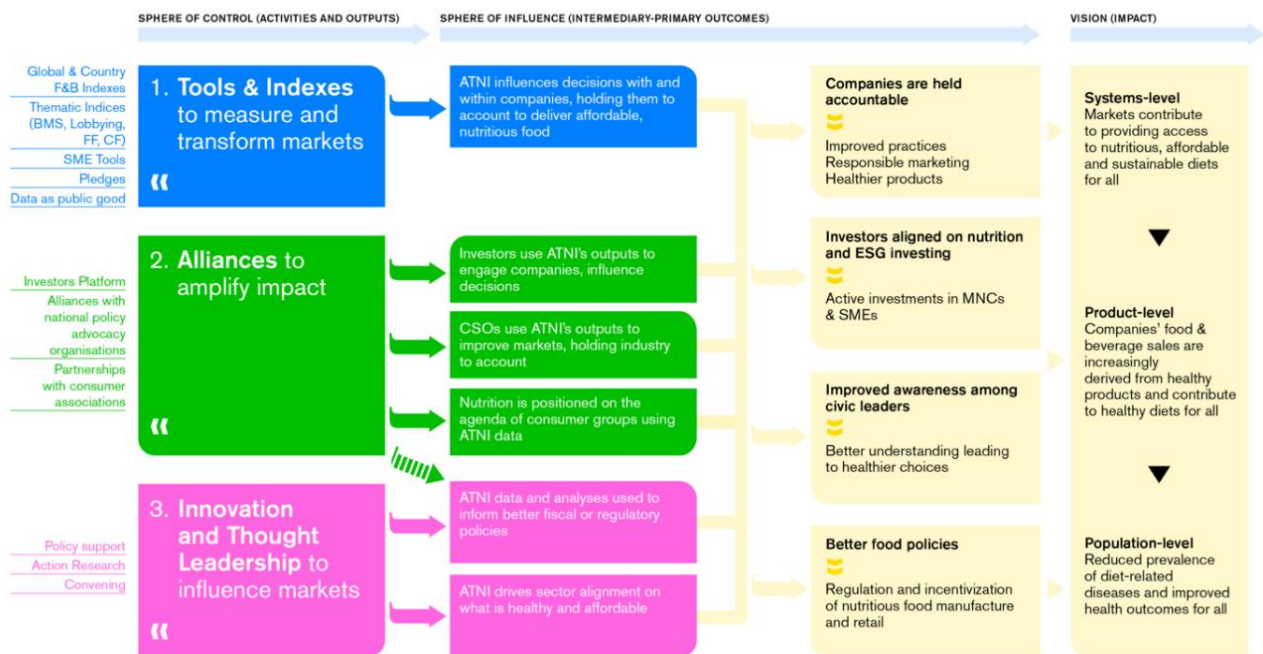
SPHERE OF CONTROL (ACTIVITIES AND OUTPUTS)

SPHERE OF INFLUENCE (INTERMEDIARY-PRIMARY OUTCOMES)

VISION (IMPACT)

Global & Country F&B Indexes
Thematic Indices (BMS, Lobbying, FF, CF)
SME Tools
Pledges
Data as public good

1. Tools & Indexes to measure and transform markets

ATNI influences decisions with and within companies, holding them to account to deliver affordable, nutritious food

Investors Platform
Alliances with national policy advocacy organisations
Partnerships with consumer associations

2. Alliances to amplify impact

Investors use ATNI's outputs to engage companies, influence decisions

CSOs use ATNI's outputs to improve markets, holding industry to account

Nutrition is positioned on the agenda of consumer groups using ATNI data

Policy support
Action Research
Convening

3. Innovation and Thought Leadership to influence markets

ATNI data and analyses used to inform better fiscal or regulatory policies

ATNI drives sector alignment on what is healthy and affordable

Companies are held accountable

Improved practices
Responsible marketing
Healthier products

Investors aligned on nutrition and ESG investing

Active investments in MNCs & SMEs

Improved awareness among civic leaders

Better understanding leading to healthier choices

Better food policies

Regulation and incentivization of nutritious food manufacture and retail

Systems-level
Markets contribute to providing access to nutritious, affordable and sustainable diets for all

Product-level
Companies' food & beverage sales are increasingly derived from healthy products and contribute to healthy diets for all

Population-level
Reduced prevalence of diet-related diseases and improved health outcomes for all